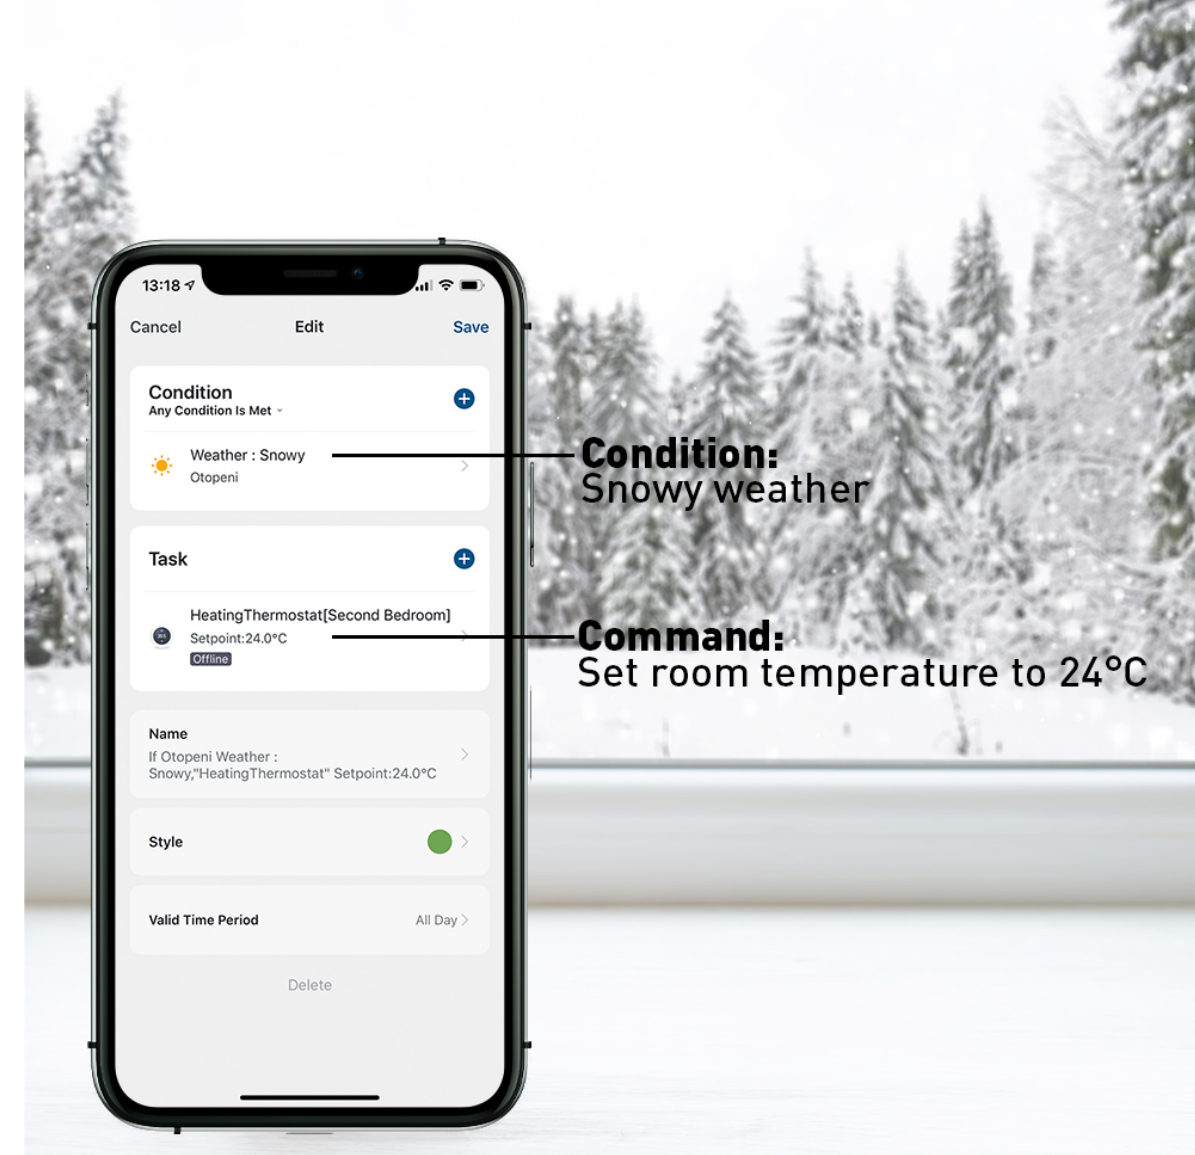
13:18

Cancel Edit Save

Condition
Any Condition Is Met

Weather : Snowy
Otopeni

Condition:
Snowy weather

Task

HeatingThermostat[Second Bedroom]
Setpoint:24.0°C
Offline

Command:
Set room temperature to 24°C

Name
If Otopeni Weather : Snowy,"HeatingThermostat" Setpoint:24.0°C

Style

Valid Time Period All Day

Delete